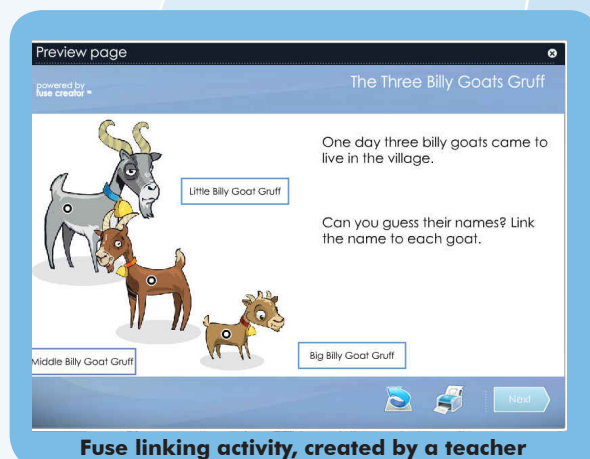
Preview page

powered by
fuse creator

The Three Billy Goats Gruff

One day three billy goats came to live in the village.

Can you guess their names? Link the name to each goat.

Little Billy Goat Gruff

Middle Billy Goat Gruff

Big Billy Goat Gruff

Next

Fuse linking activity, created by a teacher